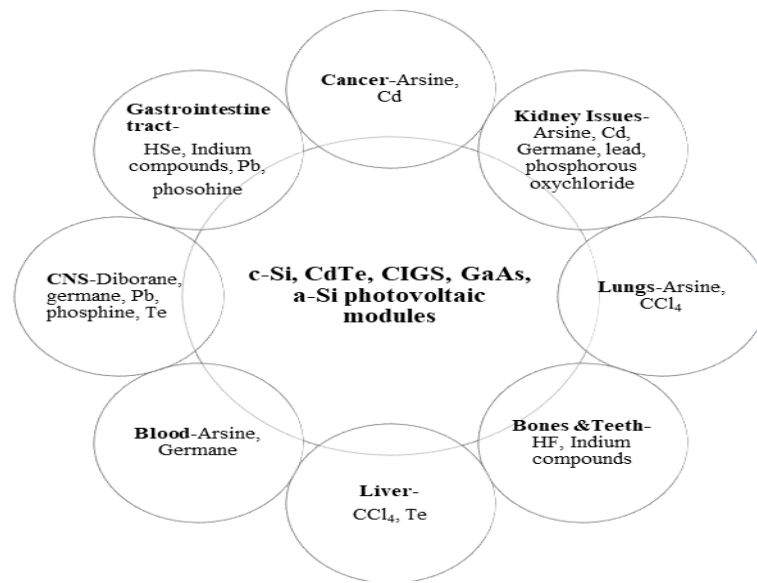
c-Si, CdTe, CIGS, GaAs, a-Si photovoltaic modules

Cancer-Arsine, Cd

Kidney Issues-Arsine, Cd, Germane, lead, phosphorous oxychloride

Lungs-Arsine, $CCl_4$

Bones &Teeth-HF, Indium compounds

Liver-$CCl_4$, Te

Blood-Arsine, Germane

CNS-Diborane, germane, Pb, phosphine, Te

Gastrointestine tract-HSe, Indium compounds, Pb, phosohine